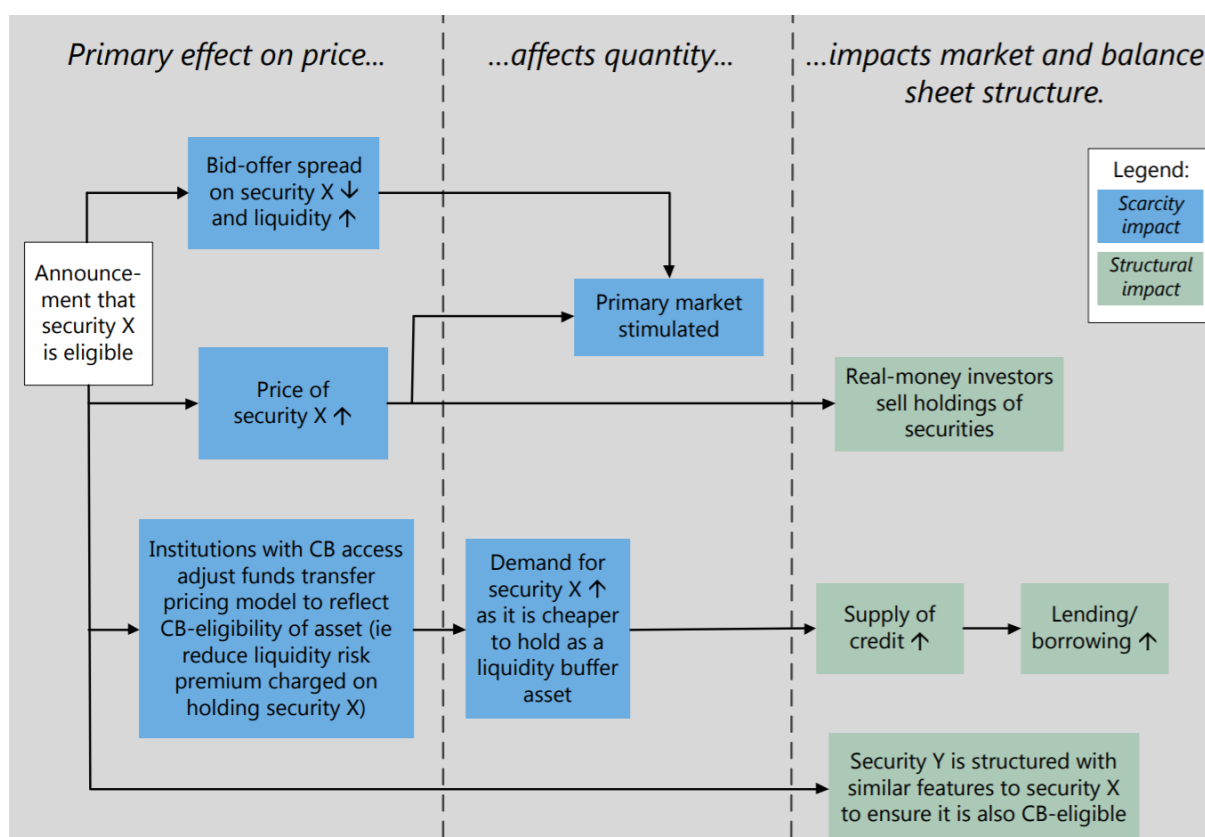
*Primary effect on price…*

*…affects quantity…*

*…impacts market and balance sheet structure.*

Legend:
*Scarcity impact*
*Structural impact*

Bid-offer spread on security X ↓ and liquidity ↑

Announcement that security X is eligible

Primary market stimulated

Price of security X ↑

Real-money investors sell holdings of securities

Institutions with CB access adjust funds transfer pricing model to reflect CB-eligibility of asset (ie reduce liquidity risk premium charged on holding security X)

Demand for security X ↑ as it is cheaper to hold as a liquidity buffer asset

Supply of credit ↑

Lending/ borrowing ↑

Security Y is structured with similar features to security X to ensure it is also CB-eligible